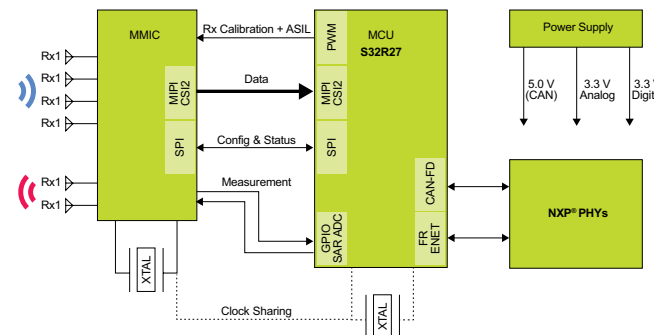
MMIC

Rx1
Rx1
Rx1
Rx1
Rx1
Rx1

MIPI CSI2

SPI

XTAL

Rx Calibration + ASIL

Data

Config & Status

Measurement

Clock Sharing

MCU
S32R27

PWM

MIPI CSI2

SPI

GPIO SAR ADC

CAN-FD

FR ENET

XTAL

Power Supply

5.0 V (CAN)
3.3 V Analog
3.3 V Digi

NXP® PHYs